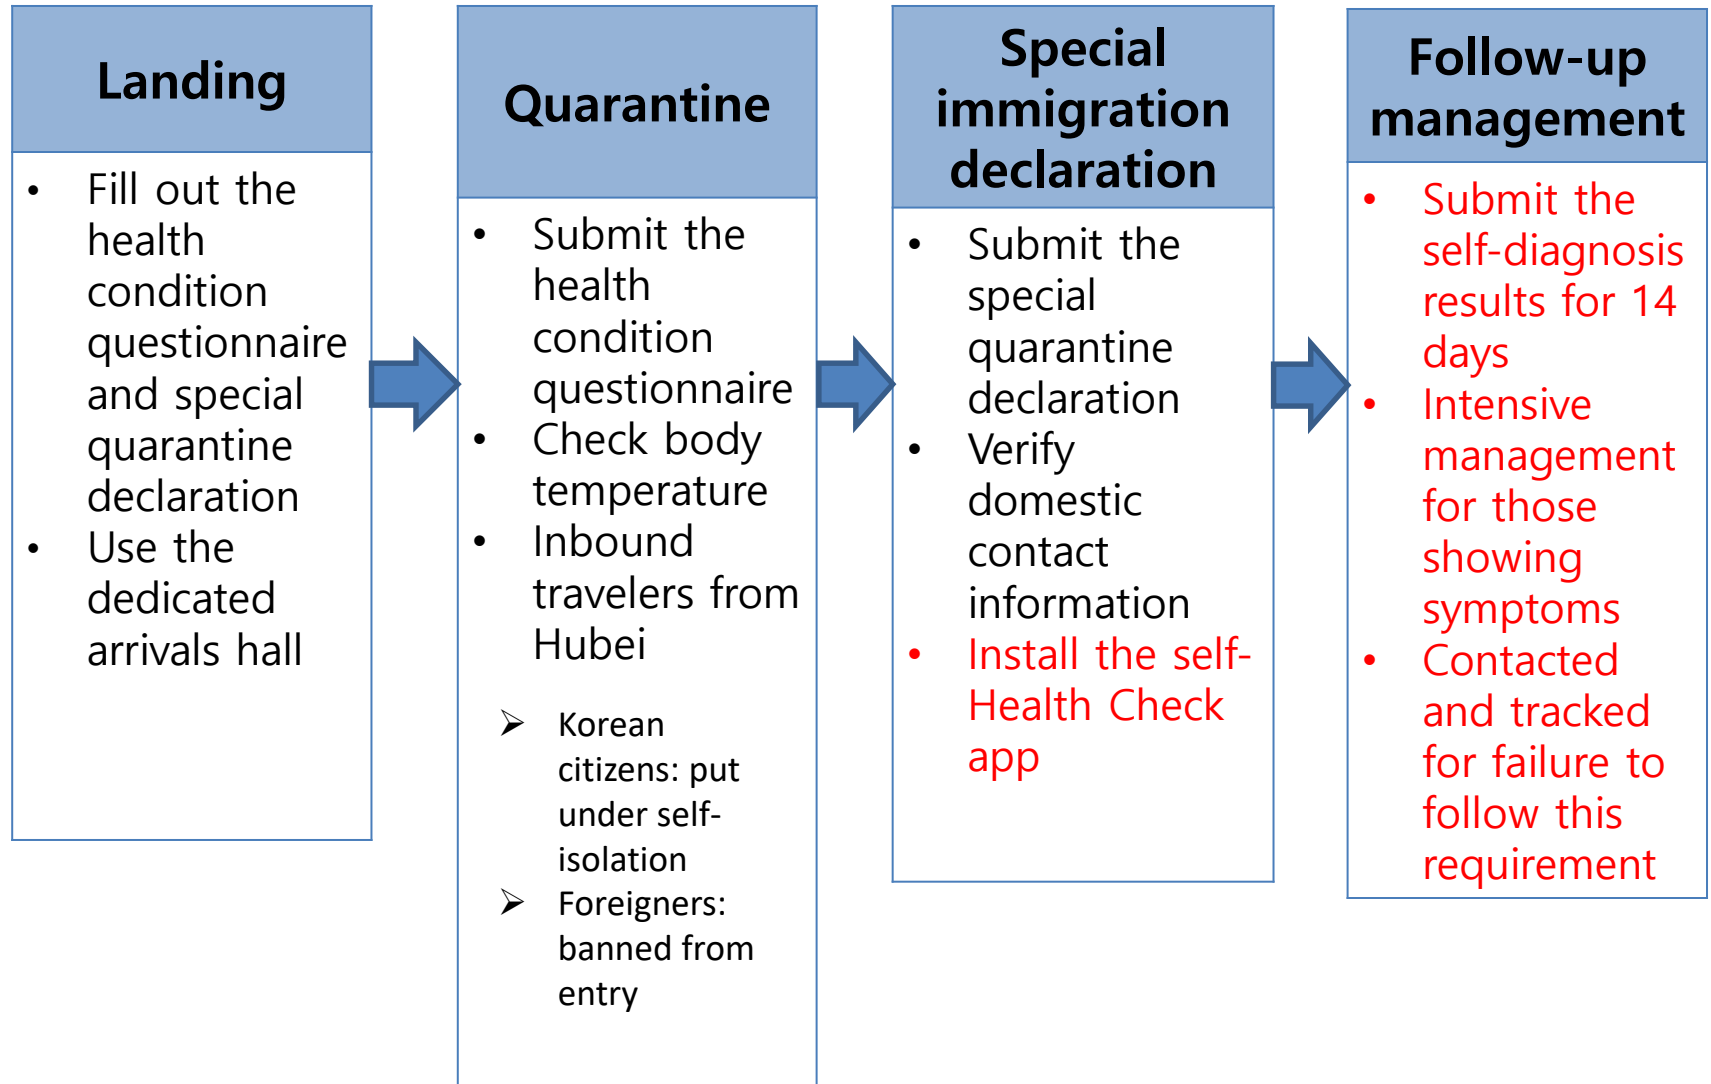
Landing

- Fill out the health condition questionnaire and special quarantine declaration
- Use the dedicated arrivals hall

Quarantine

- Submit the health condition questionnaire
- Check body temperature
- Inbound travelers from Hubei

➢ Korean citizens: put under self-isolation
➢ Foreigners: banned from entry

Special immigration declaration

- Submit the special quarantine declaration
- Verify domestic contact information
- Install the self-Health Check app

Follow-up management

- Submit the self-diagnosis results for 14 days
- Intensive management for those showing symptoms
- Contacted and tracked for failure to follow this requirement